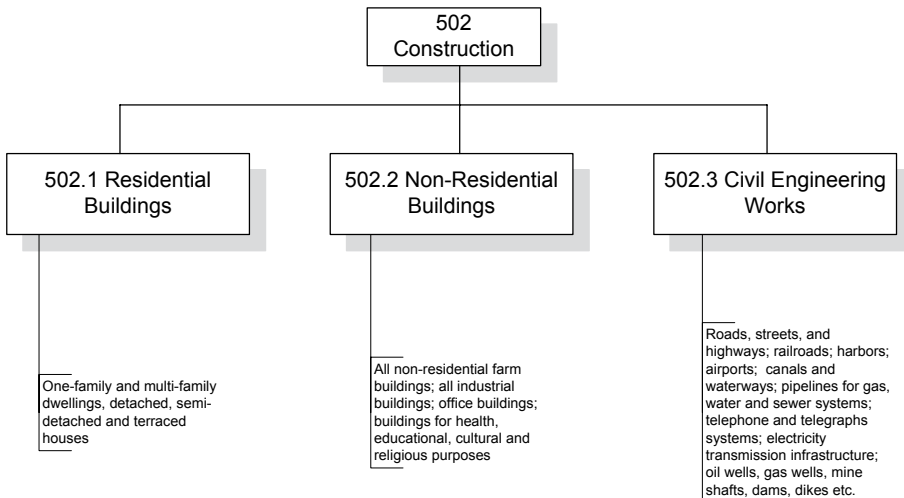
502
Construction

502.1 Residential Buildings

502.2 Non-Residential Buildings

502.3 Civil Engineering Works

One-family and multi-family dwellings, detached, semi-detached and terraced houses

All non-residential farm buildings; all industrial buildings; office buildings; buildings for health, educational, cultural and religious purposes

Roads, streets, and highways; railroads; harbors; airports; canals and waterways; pipelines for gas, water and sewer systems; telephone and telegraphs systems; electricity transmission infrastructure; oil wells, gas wells, mine shafts, dams, dikes etc.